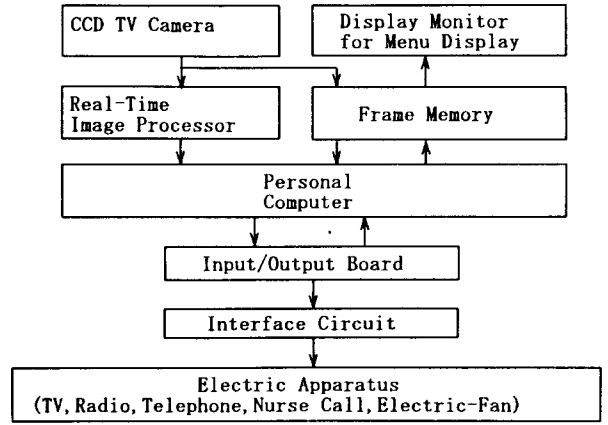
CCD TV Camera

Display Monitor for Menu Display

Real-Time Image Processor

Frame Memory

Personal Computer

Input/Output Board

Interface Circuit

Electric Apparatus
(TV, Radio, Telephone, Nurse Call, Electric-Fan)